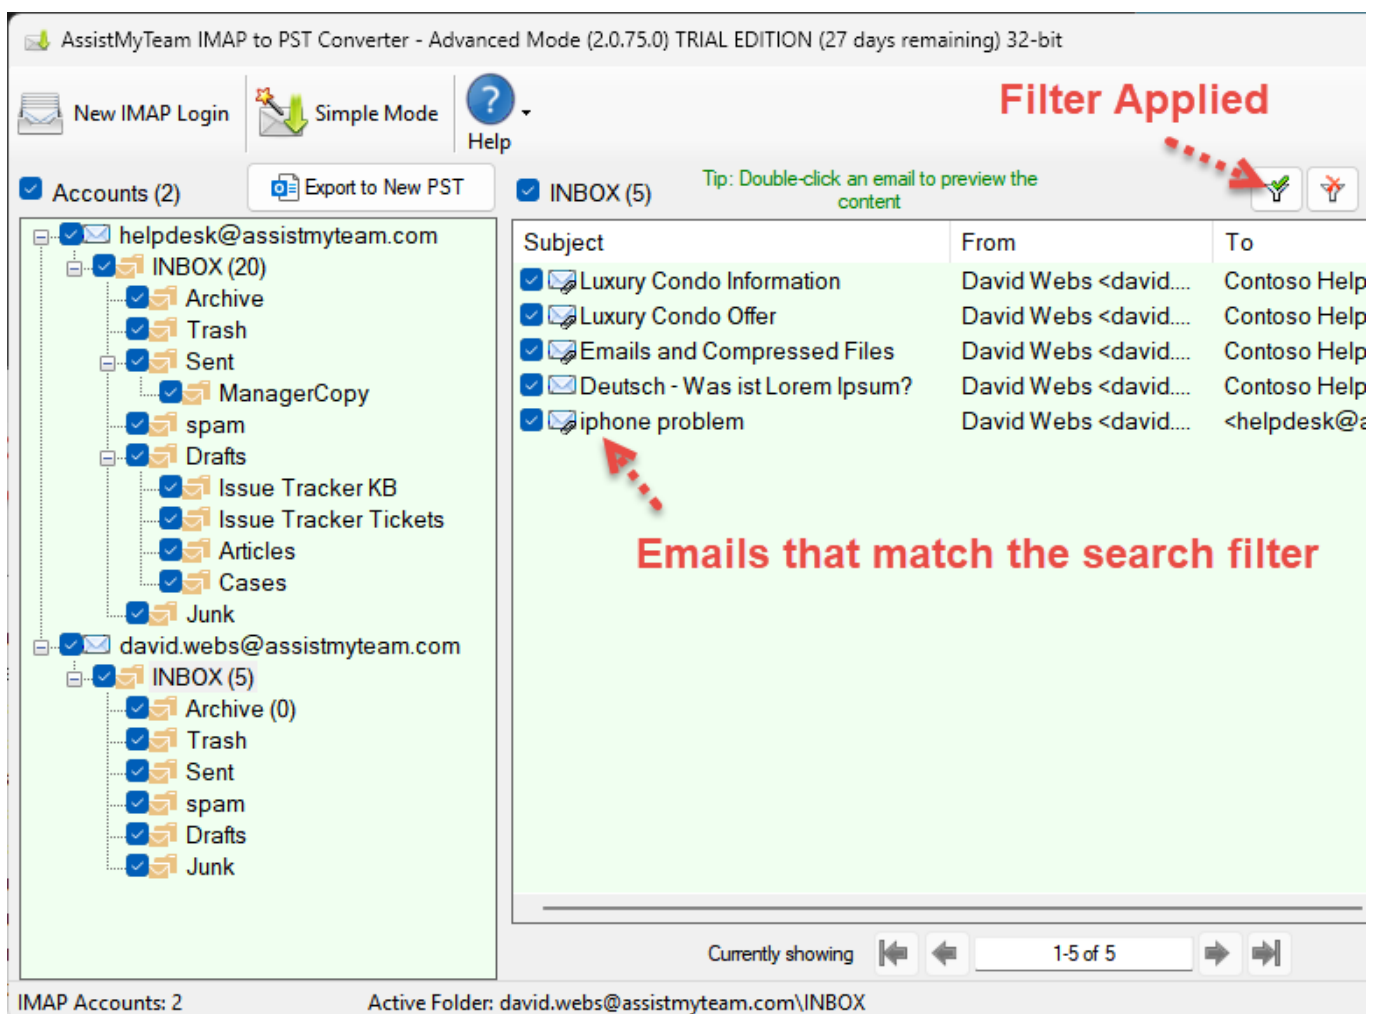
AssistMyTeam IMAP to PST Converter - Advanced Mode (2.0.75.0) TRIAL EDITION (27 days remaining) 32-bit

New IMAP Login
Simple Mode
Help

Filter Applied

Accounts (2)
Export to New PST
INBOX (5)
Tip: Double-click an email to preview the content

helpdesk@assistmyteam.com
INBOX (20)
Archive
Trash
Sent
ManagerCopy
spam
Drafts
Issue Tracker KB
Issue Tracker Tickets
Articles
Cases
Junk
david.webs@assistmyteam.com
INBOX (5)
Archive (0)
Trash
Sent
spam
Drafts
Junk

| Subject | From | To |
|---|---|---|
| Luxury Condo Information | David Webs <david.... | Contoso Help |
| Luxury Condo Offer | David Webs <david.... | Contoso Help |
| Emails and Compressed Files | David Webs <david.... | Contoso Help |
| Deutsch - Was ist Lorem Ipsum? | David Webs <david.... | Contoso Help |
| iphone problem | David Webs <david.... | <helpdesk@a |

Emails that match the search filter

Currently showing
1-5 of 5

IMAP Accounts: 2
Active Folder: david.webs@assistmyteam.com\INBOX